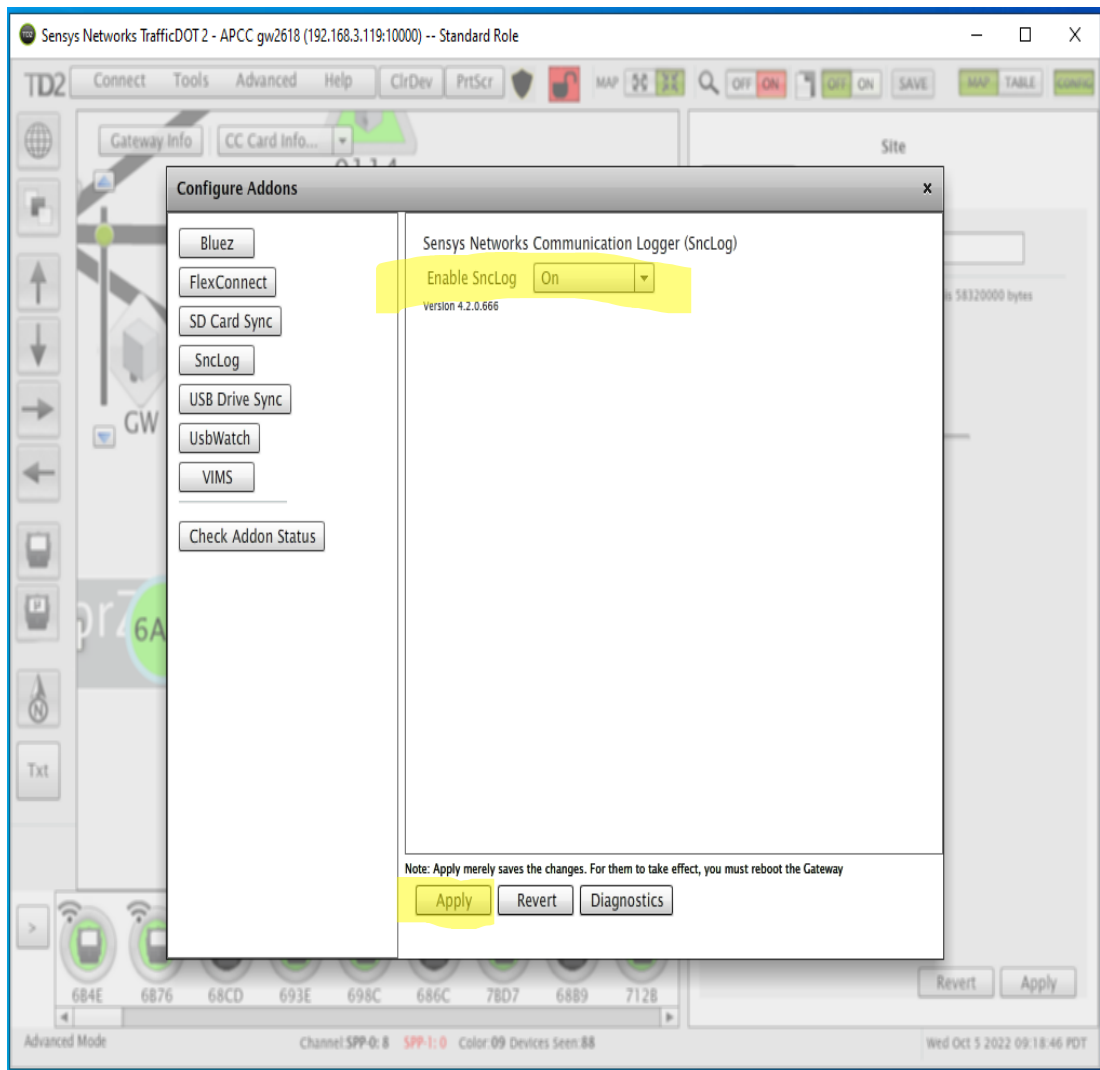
Sensys Networks TrafficDOT 2 - APCC gw2618 (192.168.3.119:10000) -- Standard Role

TD2 Connect Tools Advanced Help ClrDev PrtScr MAP OFF ON OFF ON SAVE MAP TABLE CONFIG

Gateway Info CC Card Info...

Site

Configure Addons ×

Bluez
FlexConnect
SD Card Sync
SncLog
USB Drive Sync
UsbWatch
VIMS

Check Addon Status

Sensys Networks Communication Logger (SncLog)

Enable SncLog On

Version 4.2.0.666

is 58320000 bytes

GW

Txt

Note: Apply merely saves the changes. For them to take effect, you must reboot the Gateway

Apply Revert Diagnostics

6B4E 6B76 68CD 693E 698C 686C 7BD7 68B9 712B

Revert Apply

Advanced Mode Channel:SPP-0: 8 SPP-1: 0 Color:09 Devices Seen:88 Wed Oct 5 2022 09:18:46 PDT